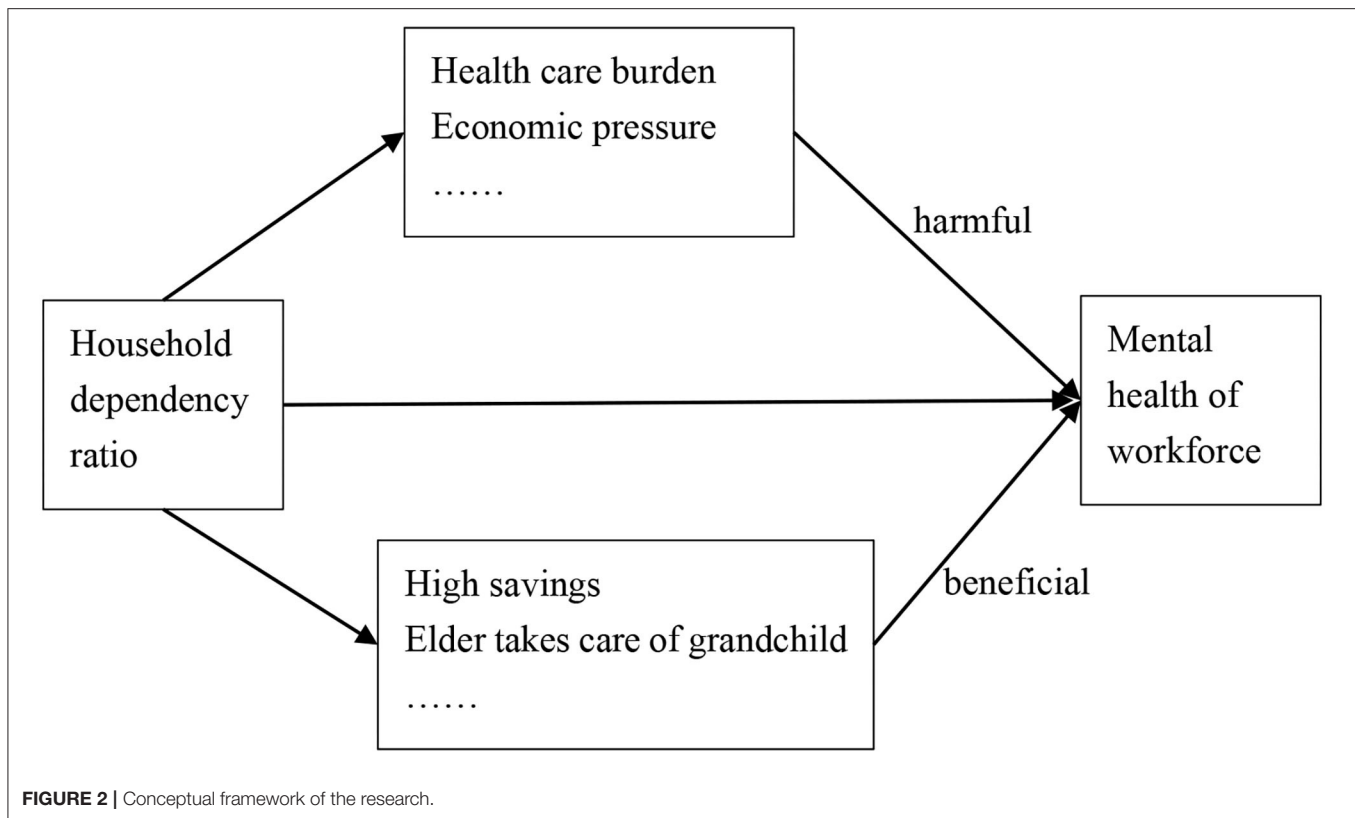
Health care burden
Economic pressure
……

harmful

Household dependency ratio

Mental health of workforce

High savings
Elder takes care of grandchild
……

beneficial

FIGURE 2 | Conceptual framework of the research.